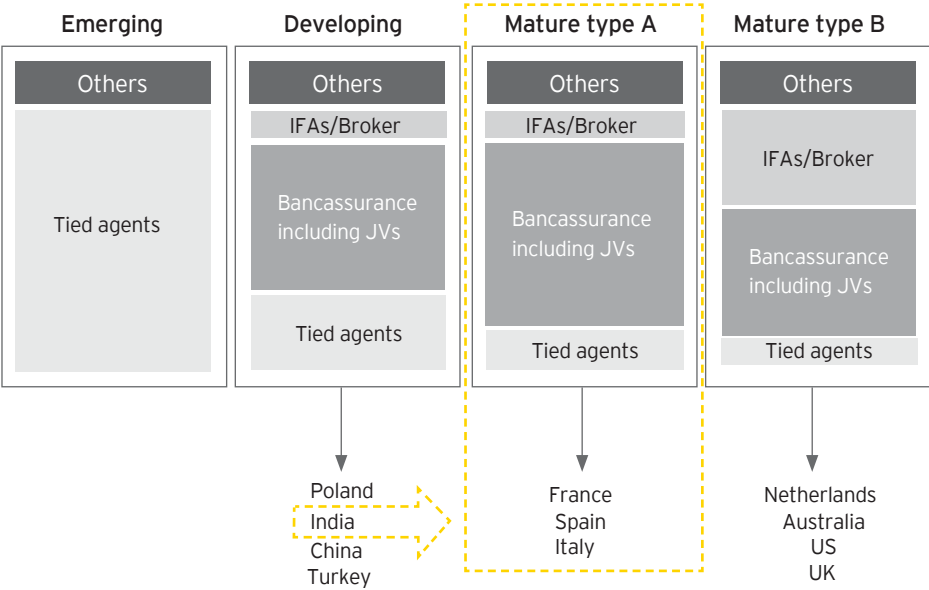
Emerging

Others

Tied agents

Developing

Others

IFAs/Broker

Bancassurance including JVs

Tied agents

Poland
India
China
Turkey

Mature type A

Others

IFAs/Broker

Bancassurance including JVs

Tied agents

France
Spain
Italy

Mature type B

Others

IFAs/Broker

Bancassurance including JVs

Tied agents

Netherlands
Australia
US
UK